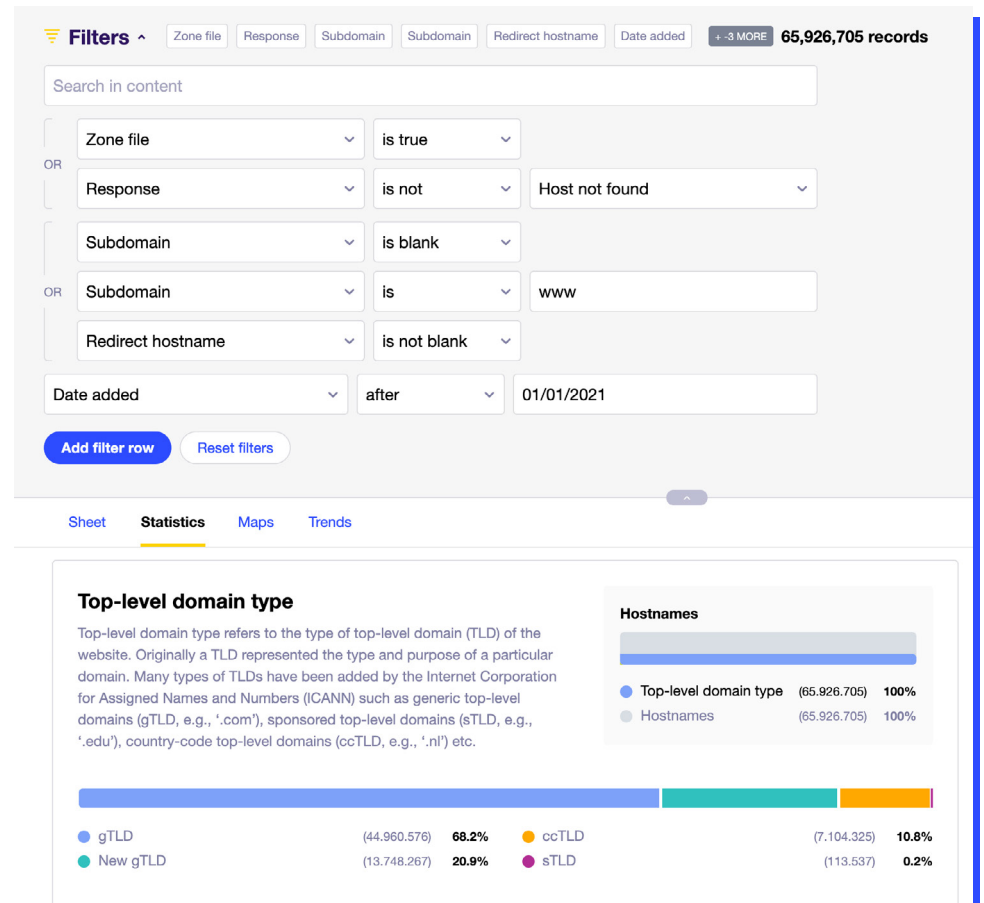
Filters ˄ Zone file Response Subdomain Subdomain Redirect hostname Date added + -3 MORE 65,926,705 records

Search in content

Zone file | is true

OR

Response | is not | Host not found

Subdomain | is blank

OR

Subdomain | is | www

Redirect hostname | is not blank

Date added | after | 01/01/2021

Add filter row Reset filters

Sheet Statistics Maps Trends

Top-level domain type

Top-level domain type refers to the type of top-level domain (TLD) of the website. Originally a TLD represented the type and purpose of a particular domain. Many types of TLDs have been added by the Internet Corporation for Assigned Names and Numbers (ICANN) such as generic top-level domains (gTLD, e.g., '.com'), sponsored top-level domains (sTLD, e.g., '.edu'), country-code top-level domains (ccTLD, e.g., '.nl') etc.

Hostnames

Top-level domain type (65.926.705) 100%
Hostnames (65.926.705) 100%

gTLD (44.960.576) 68.2%
New gTLD (13.748.267) 20.9%
ccTLD (7.104.325) 10.8%
sTLD (113.537) 0.2%